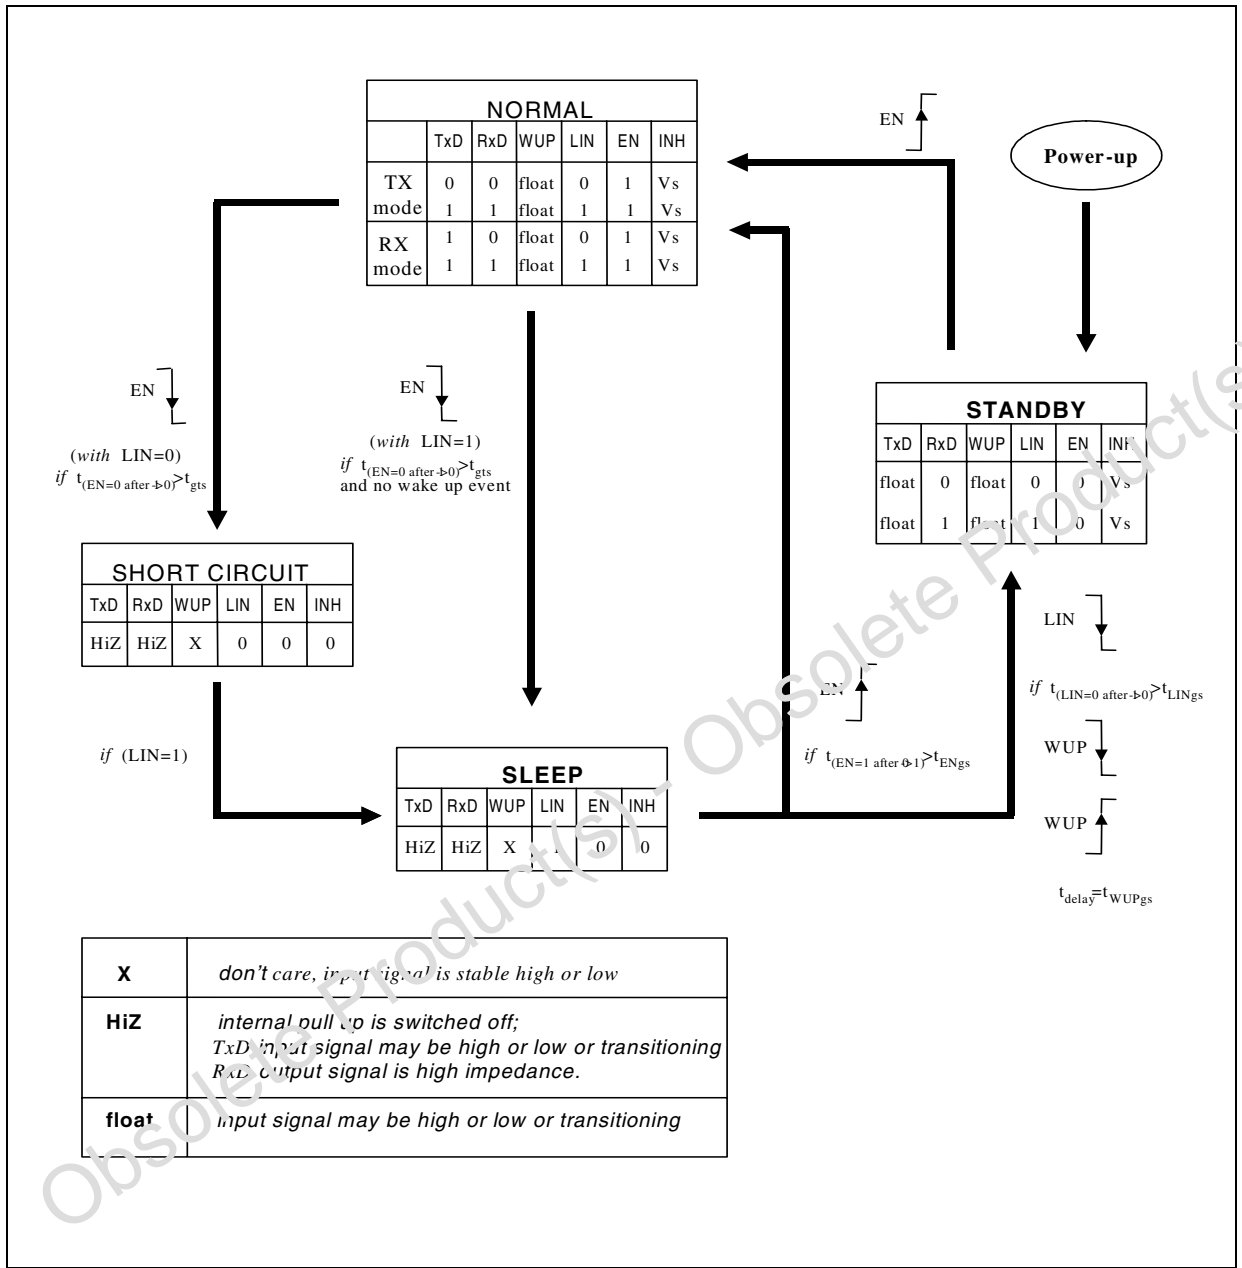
NORMAL

| | TxD | RxD | WUP | LIN | EN | INH |
|---|---|---|---|---|---|---|
| TX mode | 0 | 0 | float | 0 | 1 | Vs |
| | 1 | 1 | float | 1 | 1 | Vs |
| RX mode | 1 | 0 | float | 0 | 1 | Vs |
| | 1 | 1 | float | 1 | 1 | Vs |

EN

Power-up

EN
(*with* LIN=0)
*if* $t_{(EN=0 \text{ after } 1\to 0)} > t_{gts}$

EN
(*with* LIN=1)
*if* $t_{(EN=0 \text{ after } 1\to 0)} > t_{gts}$
and no wake up event

STANDBY

| TxD | RxD | WUP | LIN | EN | INH |
|---|---|---|---|---|---|
| float | 0 | float | 0 | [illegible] | Vs |
| float | 1 | float | 1 | 0 | Vs |

SHORT CIRCUIT

| TxD | RxD | WUP | LIN | EN | INH |
|---|---|---|---|---|---|
| HiZ | HiZ | X | 0 | 0 | 0 |

LIN

*if* $t_{(LIN=0 \text{ after } 1\to 0)} > t_{LINgs}$

EN

*if* $t_{(EN=1 \text{ after } 0\to 1)} > t_{ENgs}$

*if* (LIN=1)

SLEEP

| TxD | RxD | WUP | LIN | EN | INH |
|---|---|---|---|---|---|
| HiZ | HiZ | X | 1 | 0 | 0 |

WUP

WUP

$t_{delay} = t_{WUPgs}$

| | |
|---|---|
| X | don't care, input signal is stable high or low |
| HiZ | internal pull up is switched off; TxD input signal may be high or low or transitioning RxD output signal is high impedance. |
| float | input signal may be high or low or transitioning |

Obsolete Product(s) - Obsolete Product(s)